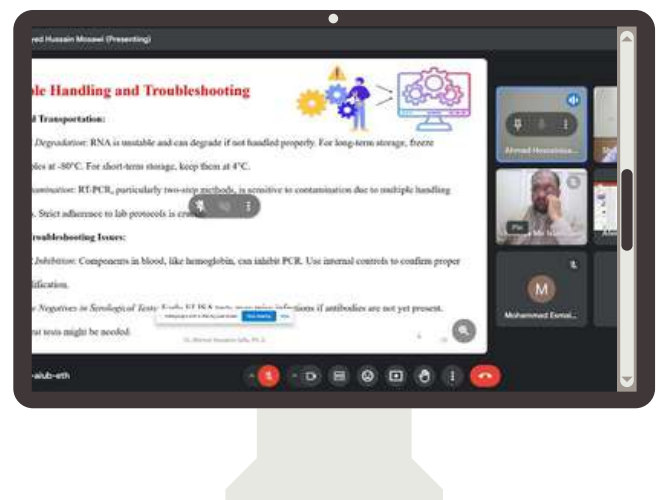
ed Hussain Mosawi (Presenting)

ple Handling and Troubleshooting

d Transportation:

Degradation: RNA is unstable and can degrade if not handled properly. For long-term storage, freeze

ples at -80°C. For short-term storage, keep them at 4°C.

amination: RT-PCR, particularly two-step methods, is sensitive to contamination due to multiple handling

. Strict adherence to lab protocols is cr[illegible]

roubleshooting Issues:

Inhibition: Components in blood, like hemoglobin, can inhibit PCR. Use internal controls to confirm proper

lification.

e Negatives in Serological Tests: Early ELISA tests may miss infections if antibodies are not yet present.

ut tests might be needed.

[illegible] Stop sharing Hide

Dr. Ahmed Hussain Jaffa, Ph.D.

Ahmed Hussain Ja...

Mohammed Esmail...

M

aiub-eth